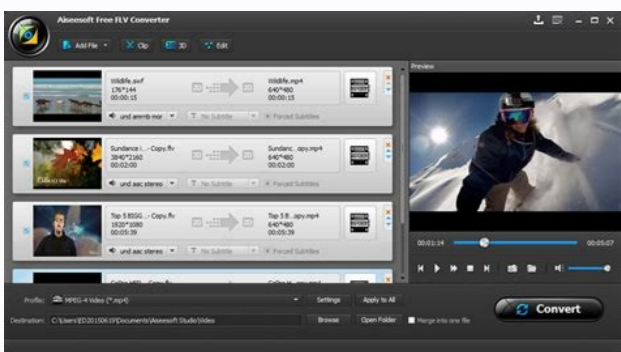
Aiseesoft Free FLV Converter

Add File
Clip
3D
Edit

Wildlife.swf
176*144
00:00:15

Wildlife.mp4
640*480
00:00:15

und amrnb mor
No Subtitle
Forced Subtitles

Sundance i...- Copy.flv
3840*2160
00:02:00

Sundanc...opy.mp4
640*480
00:02:00

und aac stereo
No Subtitle
Forced Subtitles

Top 5 BSSG...- Copy.flv
1920*1080
00:03:00

Top 5 B...opy.mp4
640*480
00:03:00

und aac stereo
No Subtitle
Forced Subtitles

Preview

00:01:14
00:05:07

Profile:
MPEG-4 Video (*.mp4)
Settings
Apply to All

Destination:
C:\Users\ED201506\19\Documents\Aiseesoft Studio\Video
Browse
Open Folder
Merge into one file

Convert